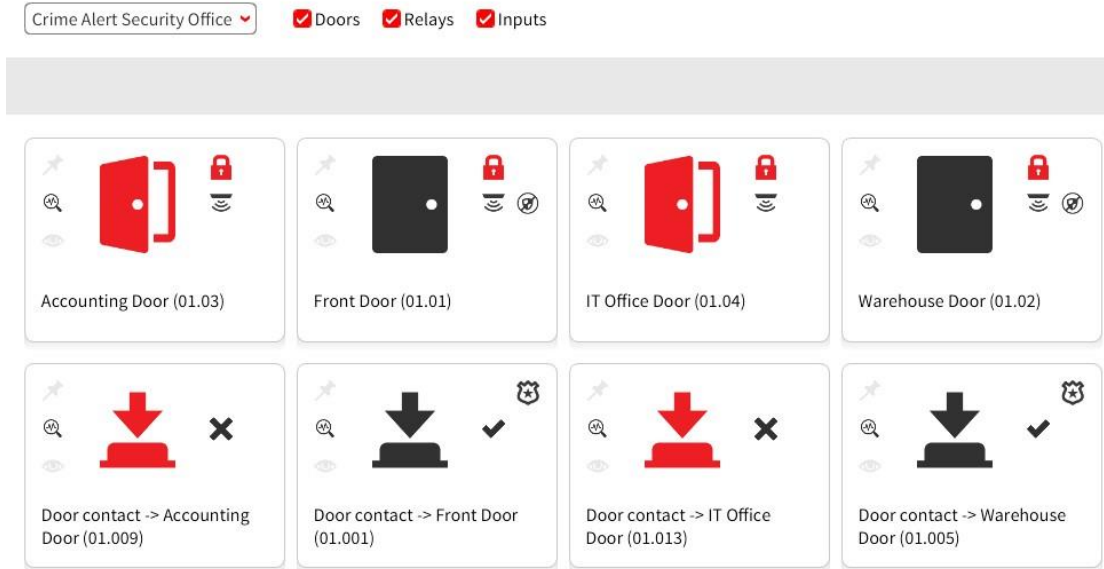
Crime Alert Security Office

Doors Relays Inputs

Accounting Door (01.03)

Front Door (01.01)

IT Office Door (01.04)

Warehouse Door (01.02)

Door contact -> Accounting Door (01.009)

Door contact -> Front Door (01.001)

Door contact -> IT Office Door (01.013)

Door contact -> Warehouse Door (01.005)